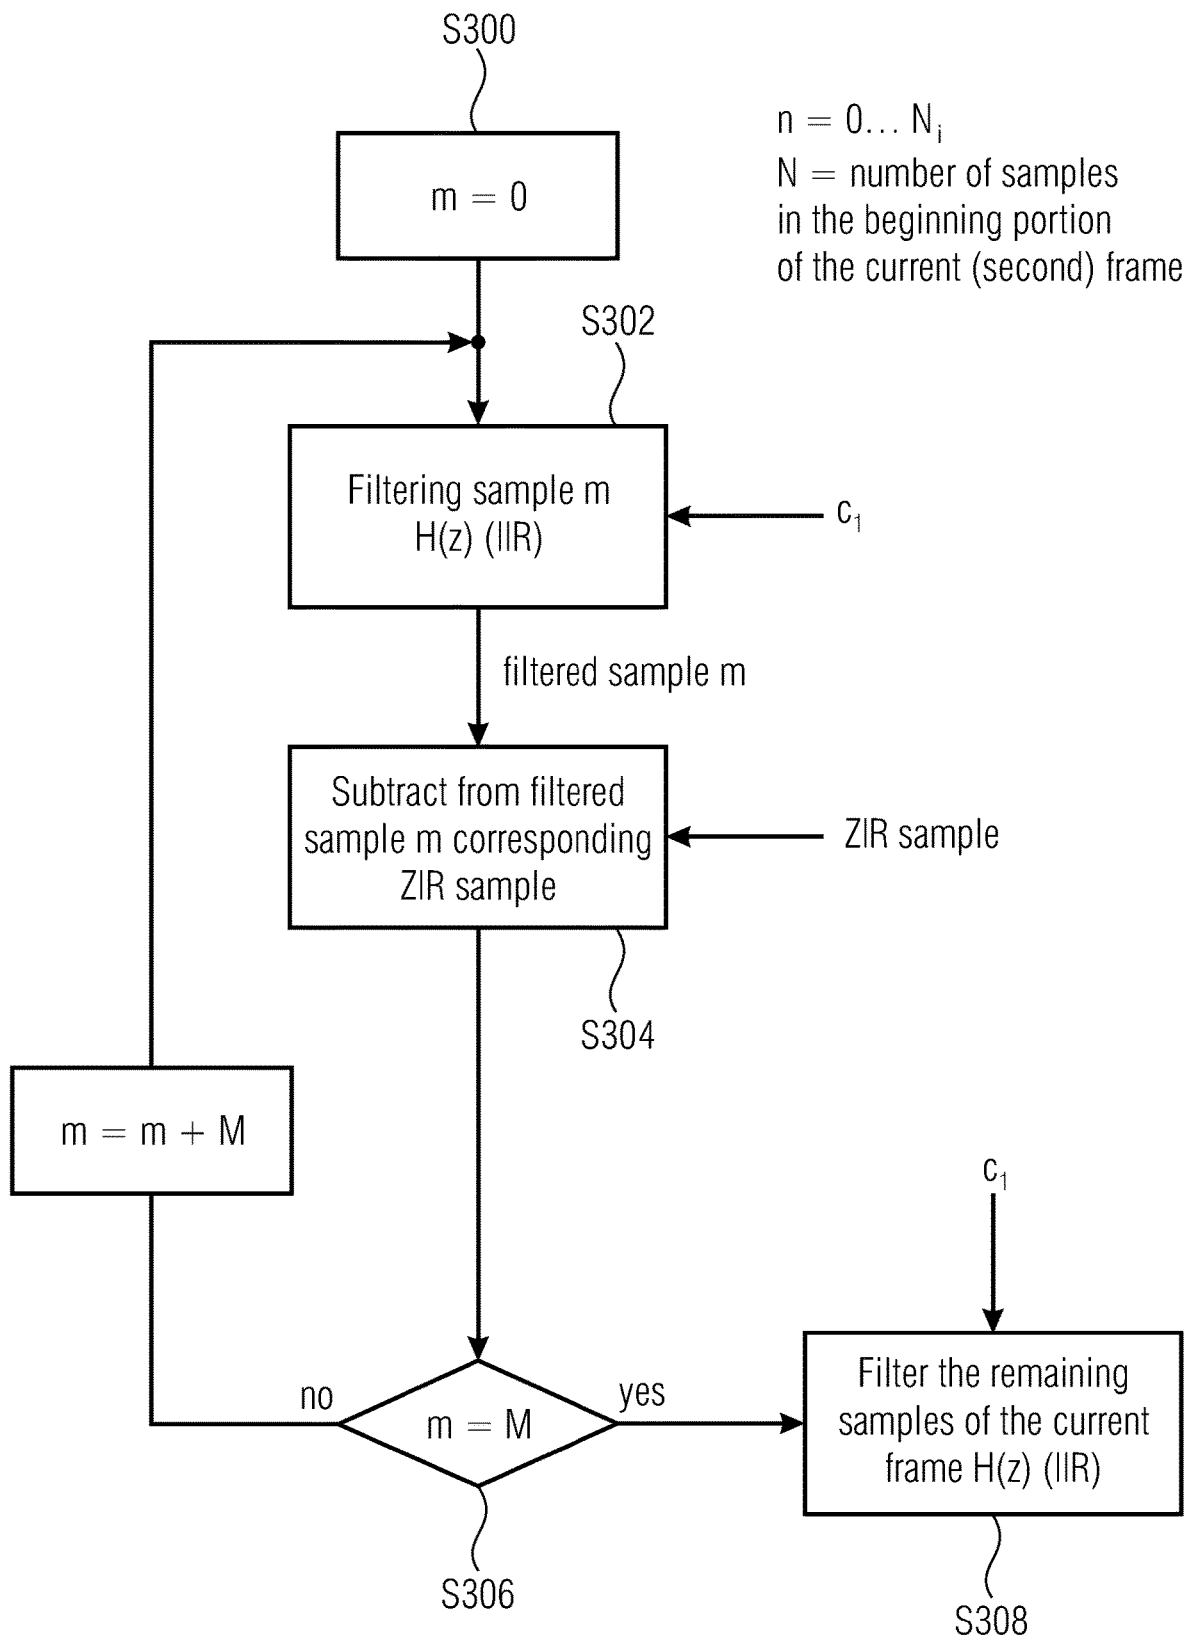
S300

n = 0… $N_i$
N = number of samples in the beginning portion of the current (second) frame

m = 0

S302

Filtering sample m
H(z) (IIR)

$c_1$

filtered sample m

Subtract from filtered sample m corresponding ZIR sample

ZIR sample

S304

m = m + M

$c_1$

no

m = M

yes

Filter the remaining samples of the current frame H(z) (IIR)

S306

S308